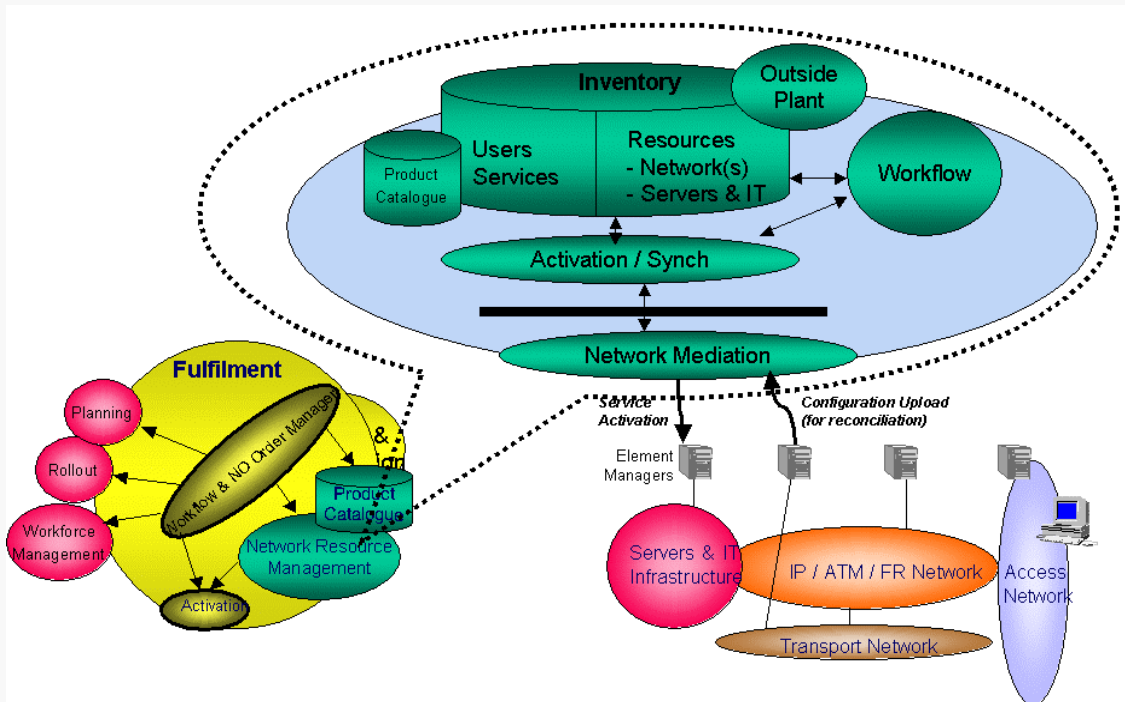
Inventory

Outside Plant

Product Catalogue

Users Services

Resources
- Network(s)
- Servers & IT

Workflow

Activation / Synch

Network Mediation

Fulfilment

Planning

Rollout

Workforce Management

Workflow & NO Order Manager

&

Product Catalogue

Network Resource Management

Activation

Service Activation

Configuration Upload (for reconciliation)

Element Managers

Servers & IT Infrastructure

IP / ATM / FR Network

Access Network

Transport Network